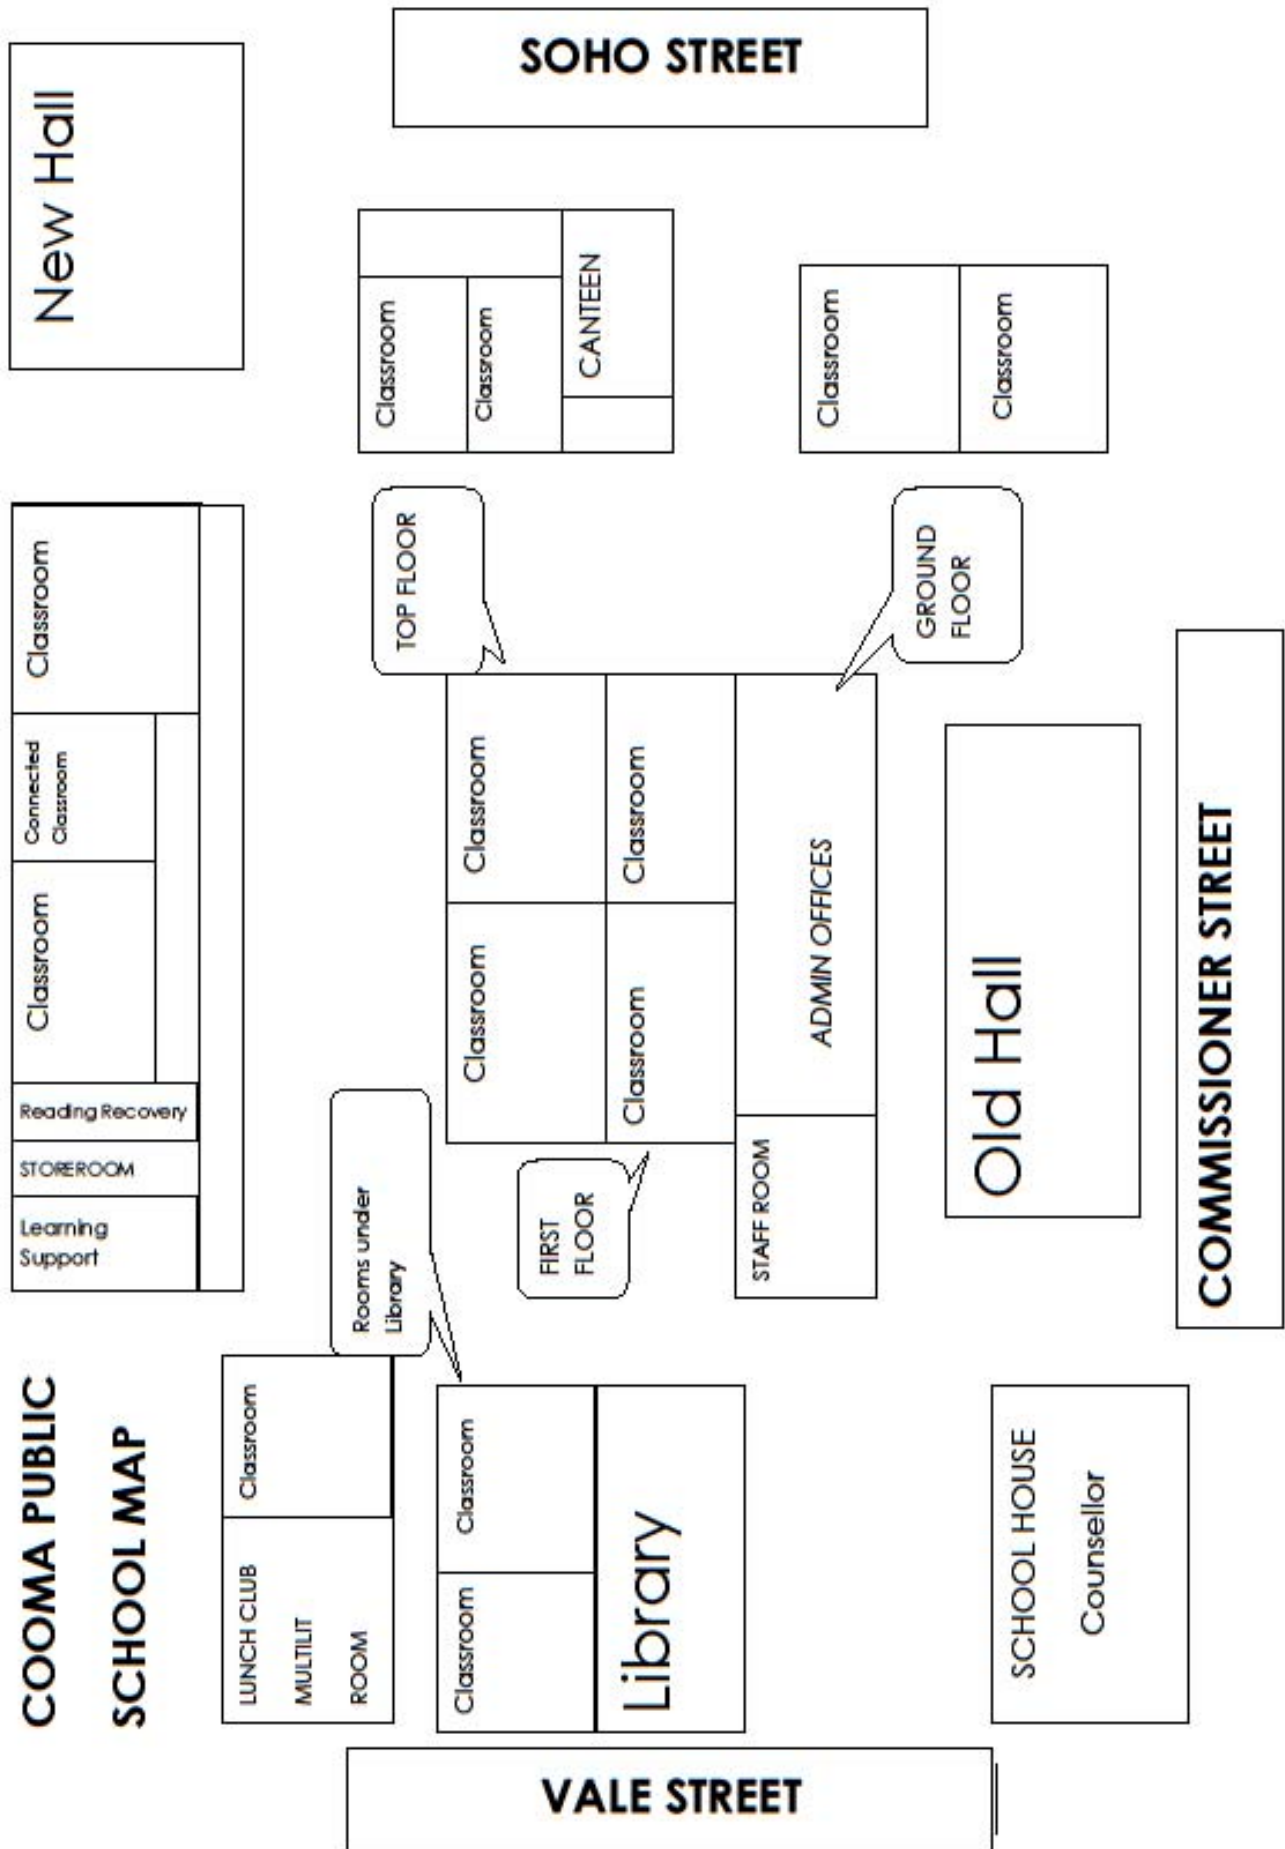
SOHO STREET

New Hall

Classroom
Classroom
CANTEEN

Classroom
Classroom

Classroom
Connected Classroom
Classroom
Reading Recovery
STOREROOM
Learning Support

TOP FLOOR

GROUND FLOOR

Classroom
Classroom
Classroom
Classroom
ADMIN OFFICES
STAFF ROOM

FIRST FLOOR

Old Hall

COMMISSIONER STREET

Rooms under Library

Classroom
LUNCH CLUB MULTILIT ROOM

Classroom
Classroom
Library

SCHOOL HOUSE
Counsellor

COOMA PUBLIC SCHOOL MAP

VALE STREET